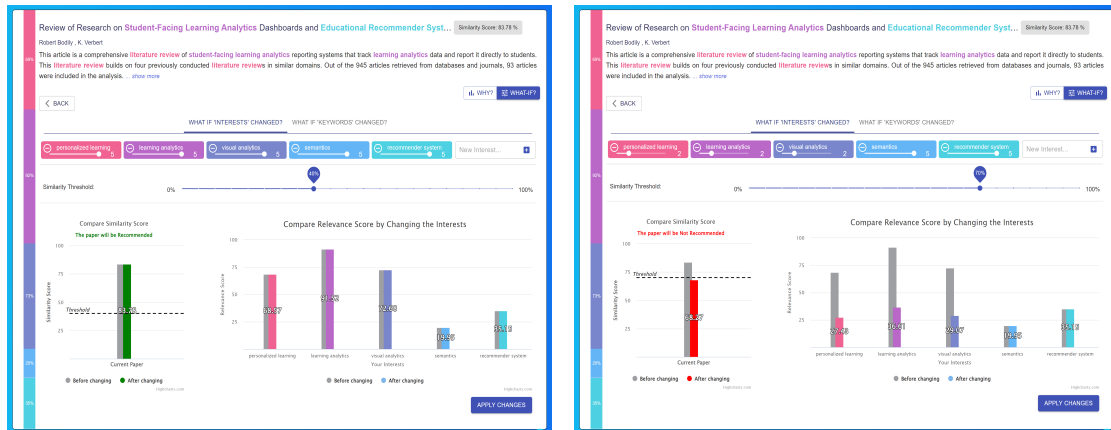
Review of Research on Student-Facing Learning Analytics Dashboards and Educational Recommender Syst...

Similarity Score: 83.78 %

Robert Bodily , K. Verbert

This article is a comprehensive literature review of student-facing learning analytics reporting systems that track learning analytics data and report it directly to students. This literature review builds on four previously conducted literature reviews in similar domains. Out of the 945 articles retrieved from databases and journals, 93 articles were included in the analysis. ... show more

WHY? WHAT-IF?

BACK

WHAT IF 'INTERESTS' CHANGED? WHAT IF 'KEYWORDS' CHANGED?

personalized learning 5 learning analytics 5 visual analytics 5 semantics 5 recommender system 5 New Interest...

Similarity Threshold: 0% 40% 100%

Compare Similarity Score

The paper will be Recommended

Similarity Score

Threshold

Current Paper

Before changing After changing

Compare Relevance Score by Changing the Interests

Relevance Score

100 75 50 25

personalized learning learning analytics visual analytics semantics recommender system

Your Interests

Before changing After changing

APPLY CHANGES

Review of Research on Student-Facing Learning Analytics Dashboards and Educational Recommender Syst...

Similarity Score: 83.78 %

Robert Bodily , K. Verbert

This article is a comprehensive literature review of student-facing learning analytics reporting systems that track learning analytics data and report it directly to students. This literature review builds on four previously conducted literature reviews in similar domains. Out of the 945 articles retrieved from databases and journals, 93 articles were included in the analysis. ... show more

WHY? WHAT-IF?

BACK

WHAT IF 'INTERESTS' CHANGED? WHAT IF 'KEYWORDS' CHANGED?

personalized learning 2 learning analytics 2 visual analytics 2 semantics 5 recommender system 5 New Interest...

Similarity Threshold: 0% 70% 100%

Compare Similarity Score

The paper will be Not Recommended

Similarity Score

100 75 50 25

Threshold

Current Paper

Before changing After changing

Compare Relevance Score by Changing the Interests

100 75 50 25

personalized learning learning analytics visual analytics semantics recommender system

Your Interests

Before changing After changing

APPLY CHANGES